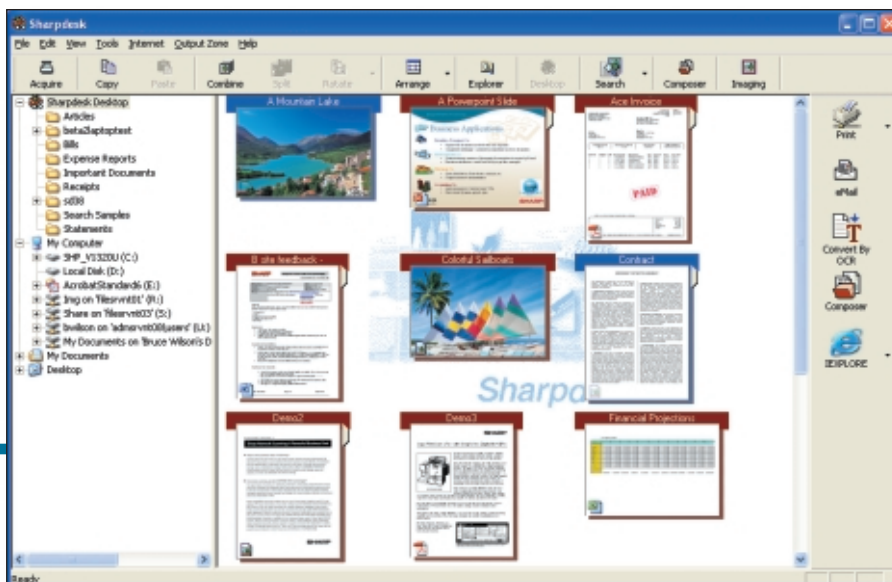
Sharpdesk

File Edit View Tools Internet Output Zone Help

Acquire Copy Paste Combine Split Rotate Arrange Explorer Desktop Search Composer Imaging

Sharpdesk Desktop
Articles
beta2laptoptest
Bills
Expense Reports
Important Documents
Receipts
sd38
Search Samples
Statements
My Computer
SHP_V1320U (C:)
Local Disk (D:)
AcrobatStandard6 (E:)
Img on 'filesrvnt01' (R:)
Share on 'filesrvnt03' (S:)
bwilson on 'adnsrvnt08\users' (U:)
My Documents on 'Bruce Wilson's D
My Documents
Desktop

A Mountain Lake
A Powerpoint Slide
Ace Invoice
B site feedback -
Colorful Sailboats
Contract
Demo2
Demo3
Financial Projections

PAID

Sharpd

Print
eMail
Convert By OCR
Composer
IEXPLORE

Ready